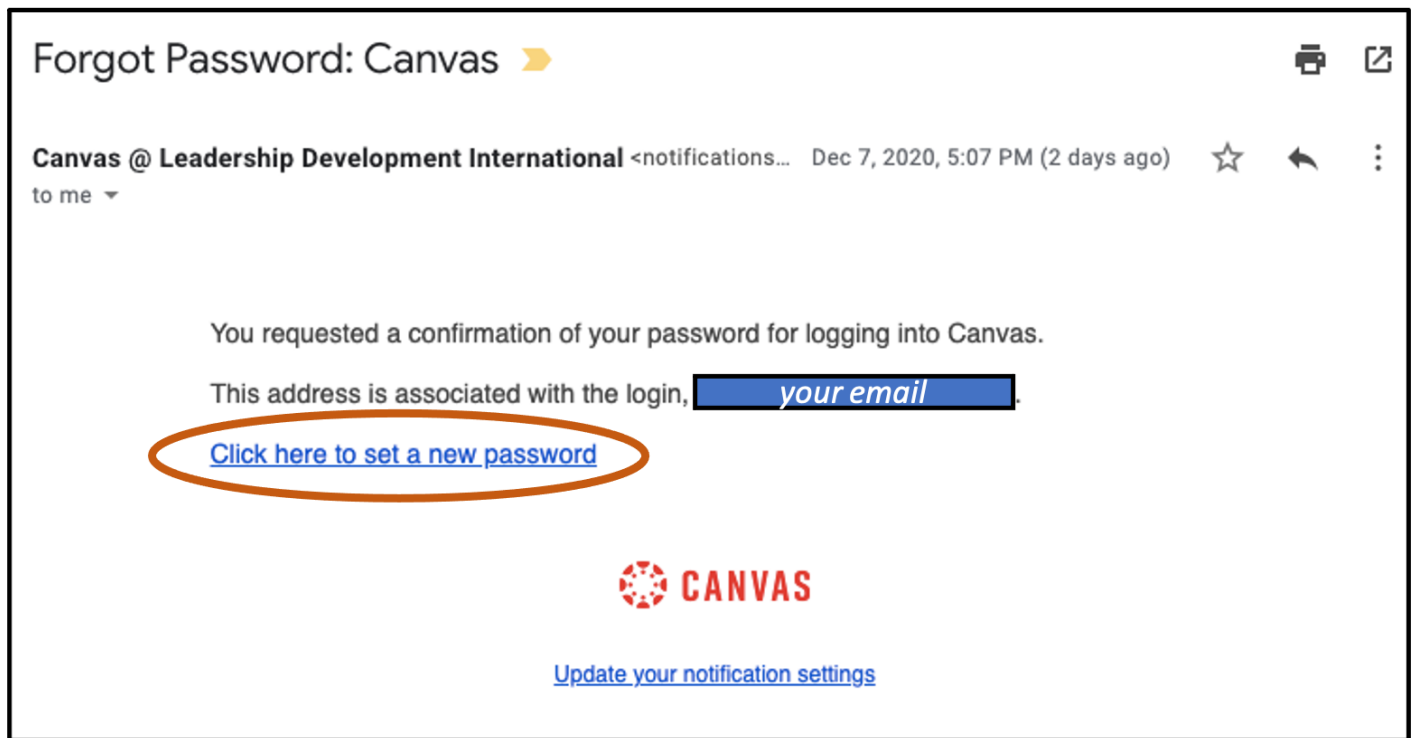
Forgot Password: Canvas

Canvas @ Leadership Development International <notifications... Dec 7, 2020, 5:07 PM (2 days ago)
to me

You requested a confirmation of your password for logging into Canvas.

This address is associated with the login, your email .

Click here to set a new password

CANVAS

Update your notification settings